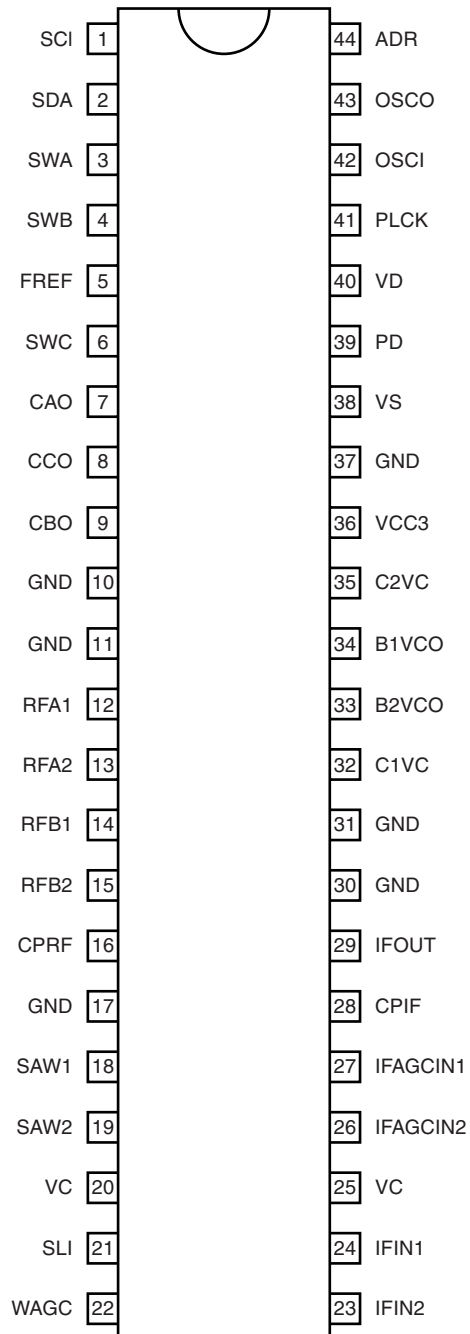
SCI 1
SDA 2
SWA 3
SWB 4
FREF 5
SWC 6
CAO 7
CCO 8
CBO 9
GND 10
GND 11
RFA1 12
RFA2 13
RFB1 14
RFB2 15
CPRF 16
GND 17
SAW1 18
SAW2 19
VC 20
SLI 21
WAGC 22

44 ADR
43 OSCO
42 OSCI
41 PLCK
40 VD
39 PD
38 VS
37 GND
36 VCC3
35 C2VC
34 B1VCO
33 B2VCO
32 C1VC
31 GND
30 GND
29 IFOUT
28 CPIF
27 IFAGCIN1
26 IFAGCIN2
25 VC
24 IFIN1
23 IFIN2